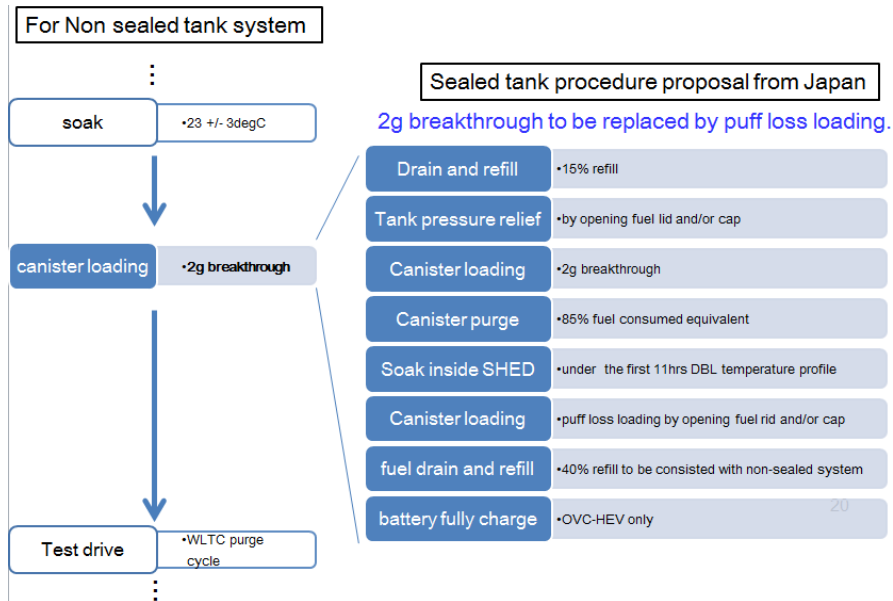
For Non sealed tank system

⋮

soak
•23 +/- 3degC

canister loading
•2g breakthrough

Test drive
•WLTC purge cycle

⋮

Sealed tank procedure proposal from Japan

2g breakthrough to be replaced by puff loss loading.

| | |
|---|---|
| Drain and refill | •15% refill |
| Tank pressure relief | •by opening fuel lid and/or cap |
| Canister loading | •2g breakthrough |
| Canister purge | •85% fuel consumed equivalent |
| Soak inside SHED | •under the first 11hrs DBL temperature profile |
| Canister loading | •puff loss loading by opening fuel rid and/or cap |
| fuel drain and refill | •40% refill to be consisted with non-sealed system |
| battery fully charge | •OVC-HEV only |

20